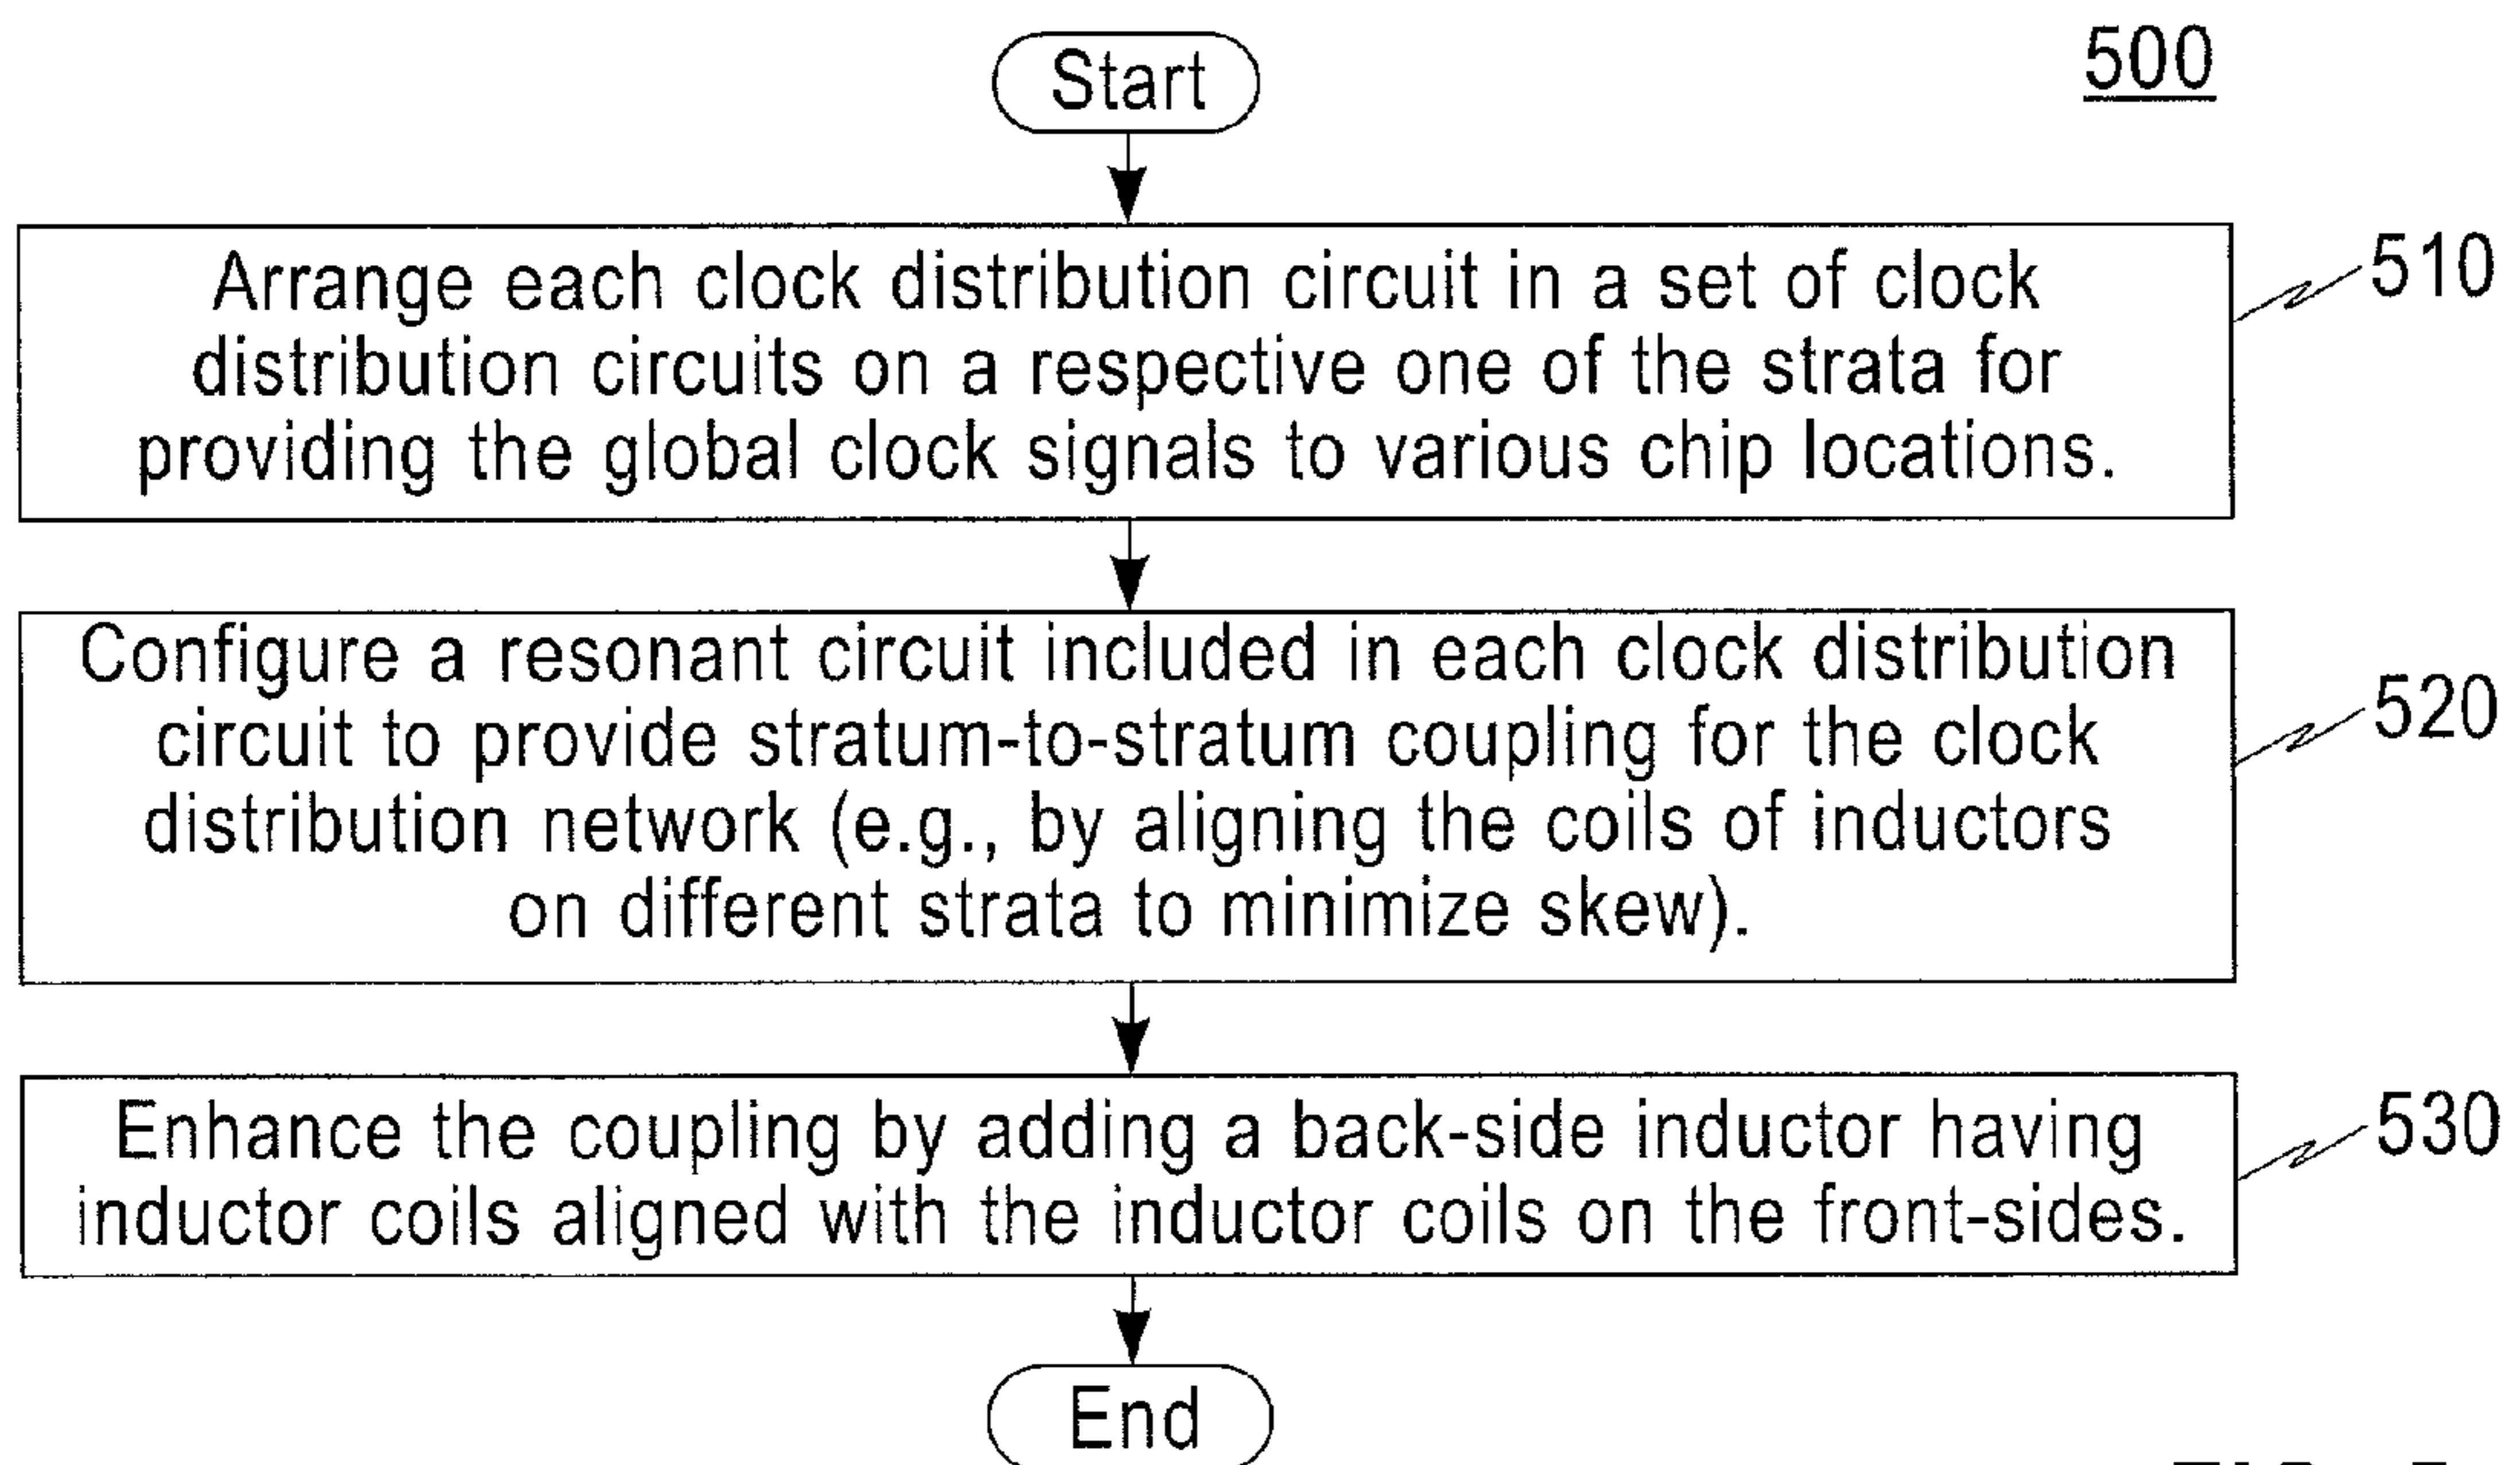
500

Start

Arrange each clock distribution circuit in a set of clock distribution circuits on a respective one of the strata for providing the global clock signals to various chip locations.

510

Configure a resonant circuit included in each clock distribution circuit to provide stratum-to-stratum coupling for the clock distribution network (e.g., by aligning the coils of inductors on different strata to minimize skew).

520

Enhance the coupling by adding a back-side inductor having inductor coils aligned with the inductor coils on the front-sides.

530

End

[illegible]